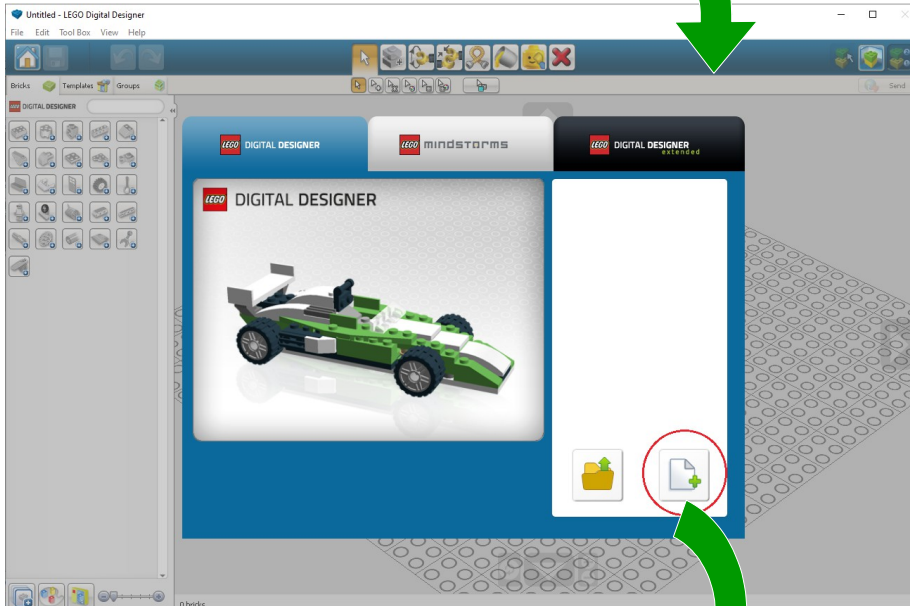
Untitled - LEGO Digital Designer

File Edit Tool Box View Help

Bricks Templates Groups

Send

LEGO DIGITAL DESIGNER

LEGO DIGITAL DESIGNER

LEGO mindstorms

LEGO DIGITAL DESIGNER extended

LEGO DIGITAL DESIGNER

0 bricks